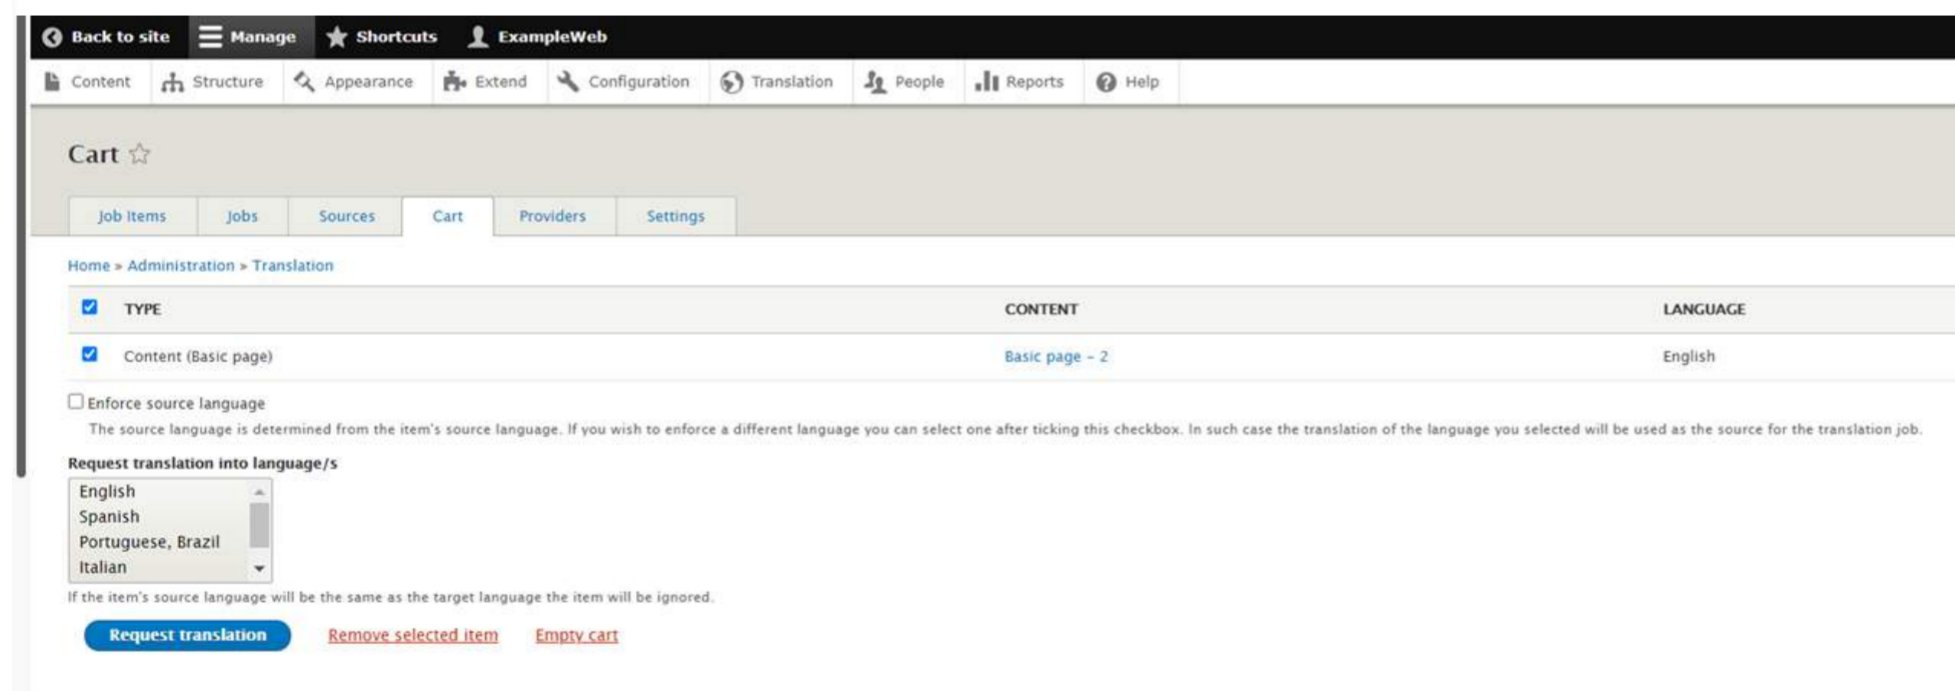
Back to site   Manage   Shortcuts   ExampleWeb

Content   Structure   Appearance   Extend   Configuration   Translation   People   Reports   Help

Cart ☆

Job Items   Jobs   Sources   Cart   Providers   Settings

Home » Administration » Translation

| | TYPE | CONTENT | LANGUAGE |
|---|---|---|---|
| ☑ | Content (Basic page) | Basic page - 2 | English |

Enforce source language

The source language is determined from the item's source language. If you wish to enforce a different language you can select one after ticking this checkbox. In such case the translation of the language you selected will be used as the source for the translation job.

Request translation into language/s

English
Spanish
Portuguese, Brazil
Italian

If the item's source language will be the same as the target language the item will be ignored.

Request translation   Remove selected item   Empty cart